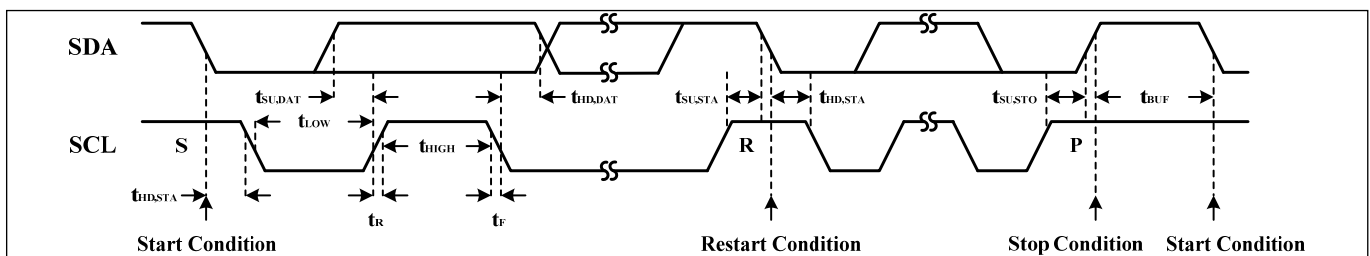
SDA

SCL

$t_{SU,DAT}$

$t_{LOW}$

$t_{HD,DAT}$

$t_{SU,STA}$

$t_{HD,STA}$

$t_{SU,STO}$

$t_{BUF}$

S

$t_{HIGH}$

R

P

$t_{HD,STA}$

$t_R$

$t_F$

Start Condition

Restart Condition

Stop Condition

Start Condition